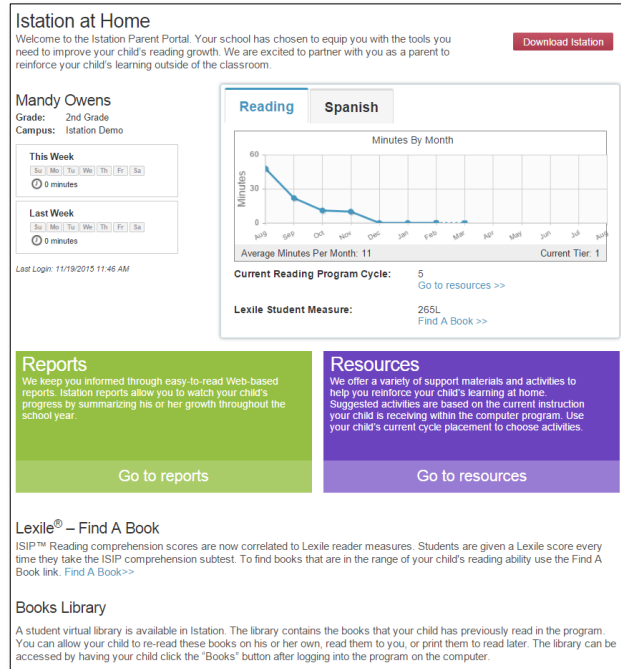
Istation at Home

Welcome to the Istation Parent Portal. Your school has chosen to equip you with the tools you need to improve your child's reading growth. We are excited to partner with you as a parent to reinforce your child's learning outside of the classroom.

Download Istation

Mandy Owens

Grade: 2nd Grade

Campus: Istation Demo

This Week

Su Mo Tu We Th Fr Sa

0 minutes

Last Week

Su Mo Tu We Th Fr Sa

0 minutes

Last Login: 11/19/2015 11:46 AM

Reading Spanish

Minutes By Month

60 40 20 0

Minutes

Aug Sep Oct Nov Dec Jan Feb Mar Apr May Jun Jul Aug

Average Minutes Per Month: 11

Current Tier: 1

Current Reading Program Cycle: 5

Go to resources >>

Lexile Student Measure: 265L

Find A Book >>

Reports

We keep you informed through easy-to-read Web-based reports. Istation reports allow you to watch your child's progress by summarizing his or her growth throughout the school year.

Go to reports

Resources

We offer a variety of support materials and activities to help you reinforce your child's learning at home. Suggested activities are based on the current instruction your child is receiving within the computer program. Use your child's current cycle placement to choose activities.

Go to resources

Lexile® – Find A Book

ISIP™ Reading comprehension scores are now correlated to Lexile reader measures. Students are given a Lexile score every time they take the ISIP comprehension subtest. To find books that are in the range of your child's reading ability use the Find A Book link. Find A Book>>

Books Library

A student virtual library is available in Istation. The library contains the books that your child has previously read in the program. You can allow your child to re-read these books on his or her own, read them to you, or print them to read later. The library can be accessed by having your child click the "Books" button after logging into the program on the computer.